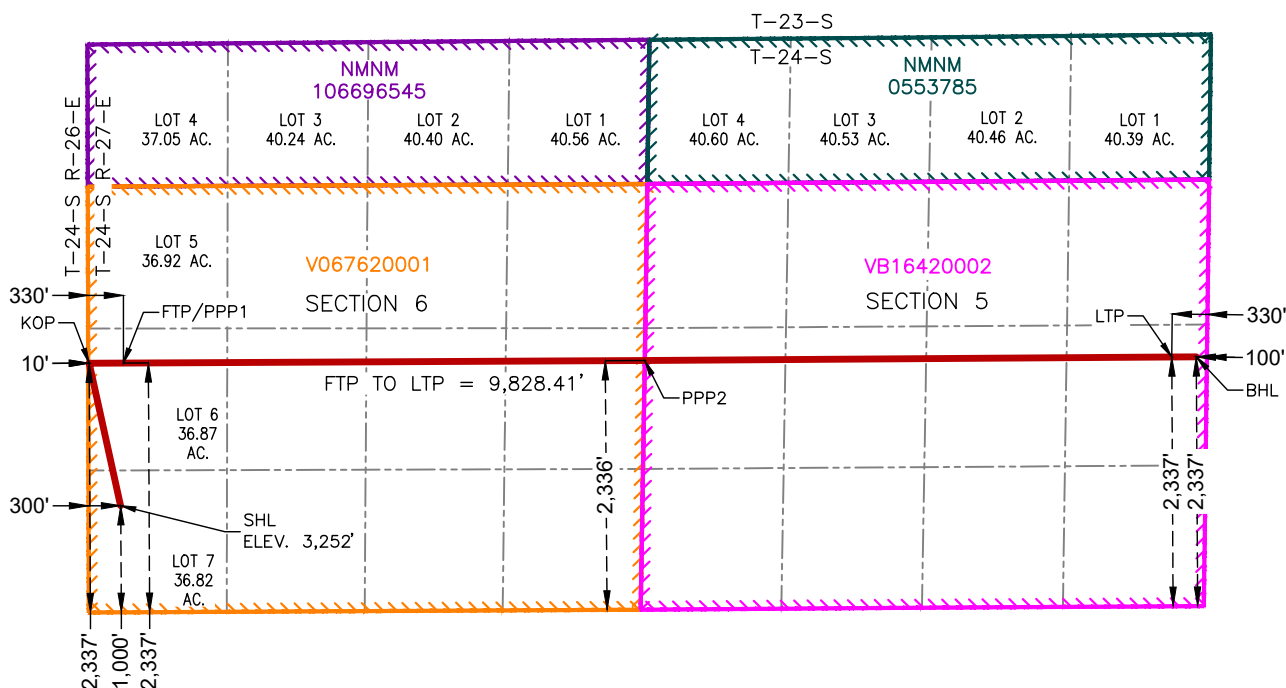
T-23-S
T-24-S

NMNM
106696545

NMNM
0553785

R-26-E
R-27-E

LOT 4
37.05 AC.

LOT 3
40.24 AC.

LOT 2
40.40 AC.

LOT 1
40.56 AC.

LOT 4
40.60 AC.

LOT 3
40.53 AC.

LOT 2
40.46 AC.

LOT 1
40.39 AC.

T-24-S
T-24-S

LOT 5
36.92 AC.

V067620001

SECTION 6

VB16420002

SECTION 5

330'
FTP/PPP1
KOP
LTP
330'
10'
100'
BHL

FTP TO LTP = 9,828.41'

PPP2

LOT 6
36.87
AC.

2,336'

2,337'
2,337'

300'

SHL
ELEV. 3,252'

LOT 7
36.82
AC.

2,337'
1,000'
2,337'